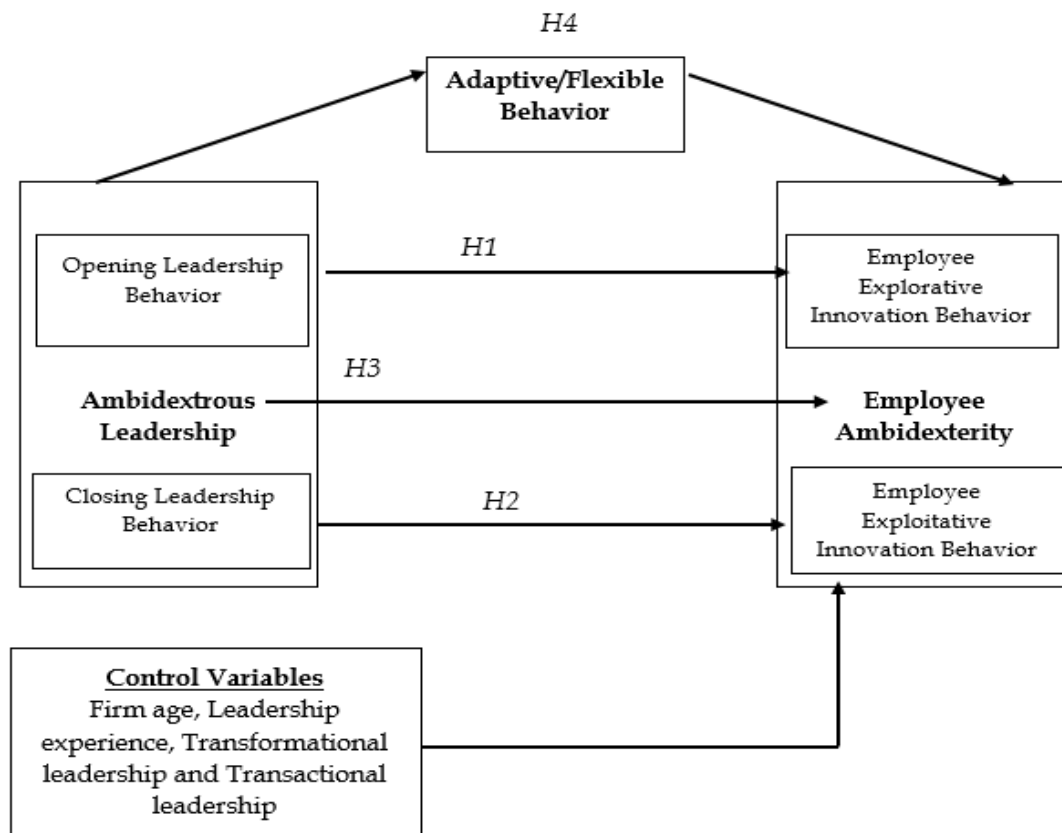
H4

Adaptive/Flexible Behavior

Opening Leadership Behavior

H1

Employee Explorative Innovation Behavior

H3

Ambidextrous Leadership

Employee Ambidexterity

Closing Leadership Behavior

H2

Employee Exploitative Innovation Behavior

Control Variables
Firm age, Leadership experience, Transformational leadership and Transactional leadership